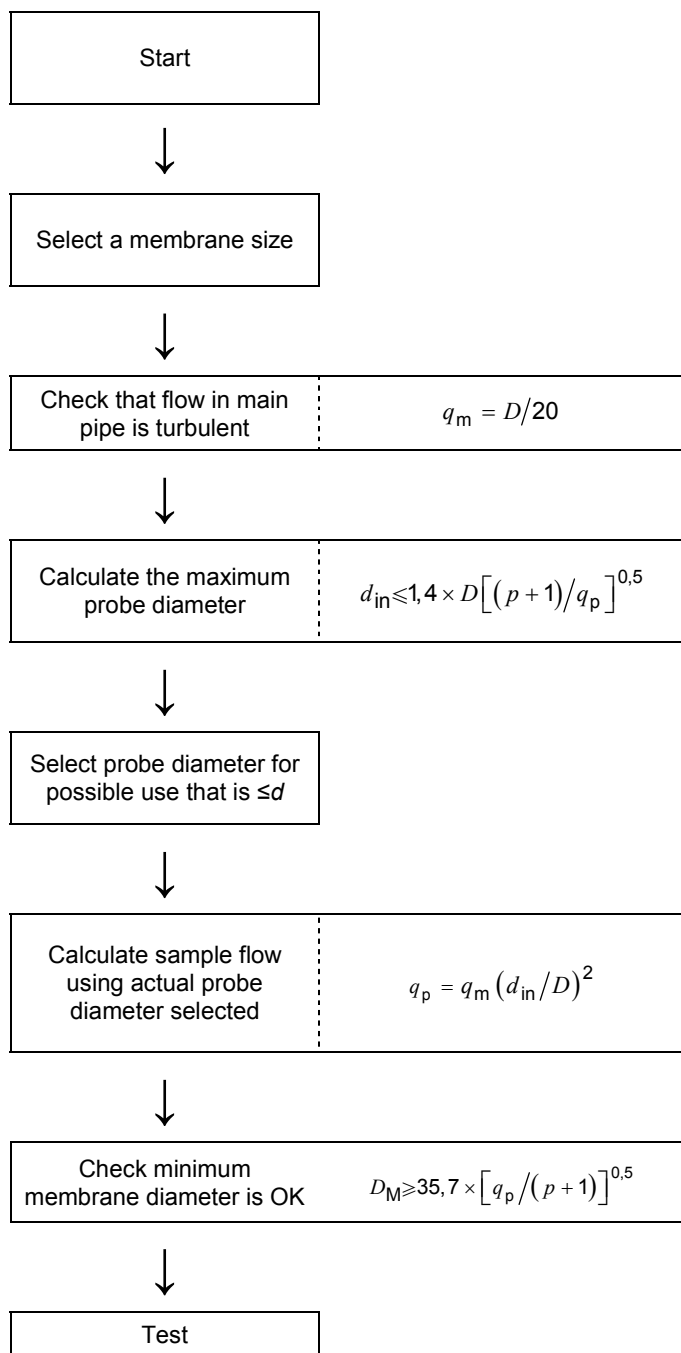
Start

Select a membrane size

Check that flow in main pipe is turbulent

$q_\text{m} = D/20$

Calculate the maximum probe diameter

$d_\text{in} \leqslant 1,4 \times D\left[\left(p+1\right)/q_\text{p}\right]^{0,5}$

Select probe diameter for possible use that is ≤$d$

Calculate sample flow using actual probe diameter selected

$q_\text{p} = q_\text{m}\left(d_\text{in}/D\right)^2$

Check minimum membrane diameter is OK

$D_\text{M} \geqslant 35,7 \times \left[q_\text{p}/\left(p+1\right)\right]^{0,5}$

Test